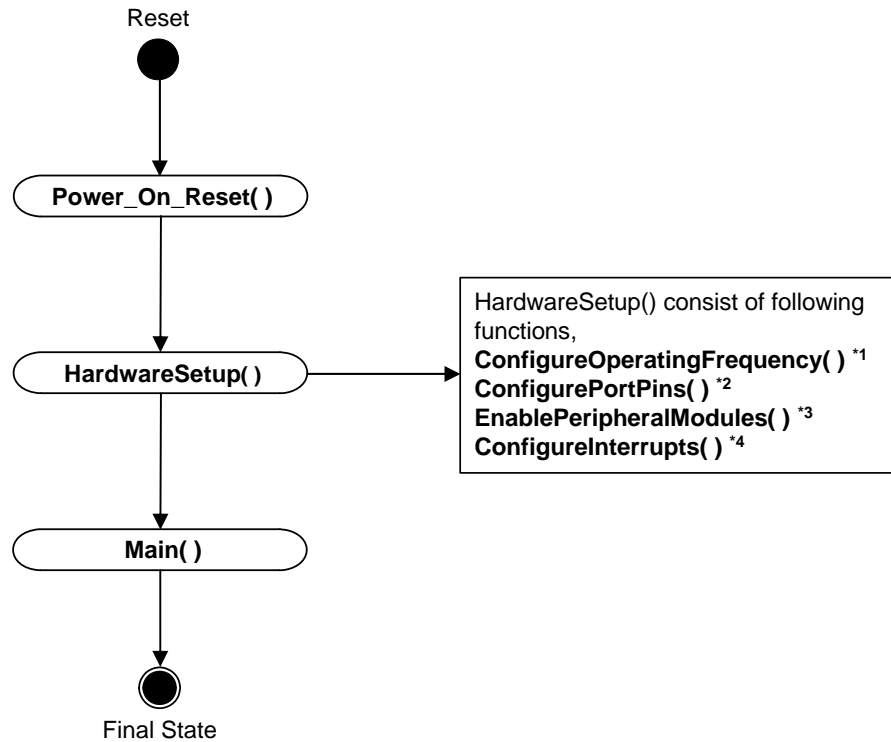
Reset

Power_On_Reset( )

HardwareSetup( )

HardwareSetup() consist of following functions,
ConfigureOperatingFrequency( ) $^{*1}$
ConfigurePortPins( ) $^{*2}$
EnablePeripheralModules( ) $^{*3}$
ConfigureInterrupts( ) $^{*4}$

Main( )

Final State